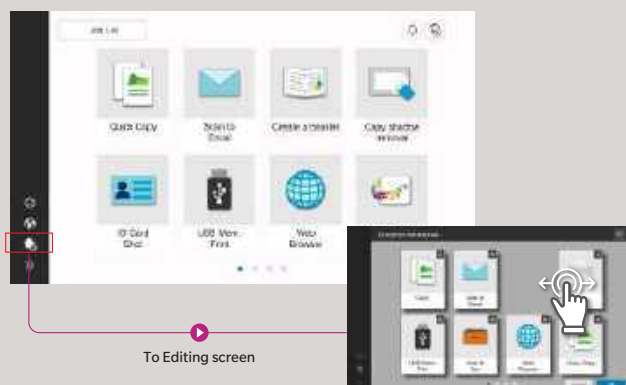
Job List

Quick Copy

Scan to Email

Create a booklet

Copy shadow removal

ID Card Copy

USB Mem. Print

Web Browser

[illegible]

Copy

Scan to Email

USB Mem. Print

Scan to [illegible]

Web Browser

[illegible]

To Editing screen